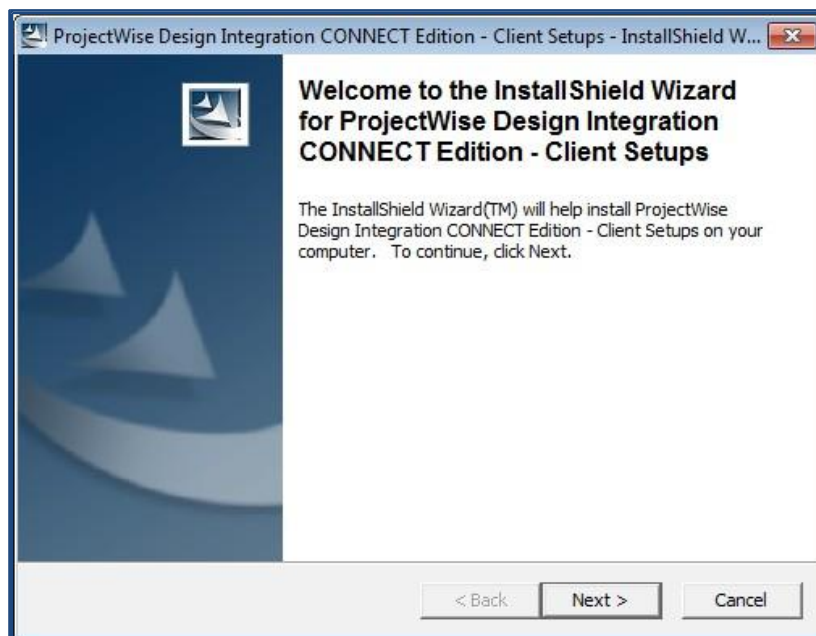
ProjectWise Design Integration CONNECT Edition - Client Setups - InstallShield W...

Welcome to the InstallShield Wizard for ProjectWise Design Integration CONNECT Edition - Client Setups

The InstallShield Wizard(TM) will help install ProjectWise Design Integration CONNECT Edition - Client Setups on your computer. To continue, click Next.

< Back
Next >
Cancel